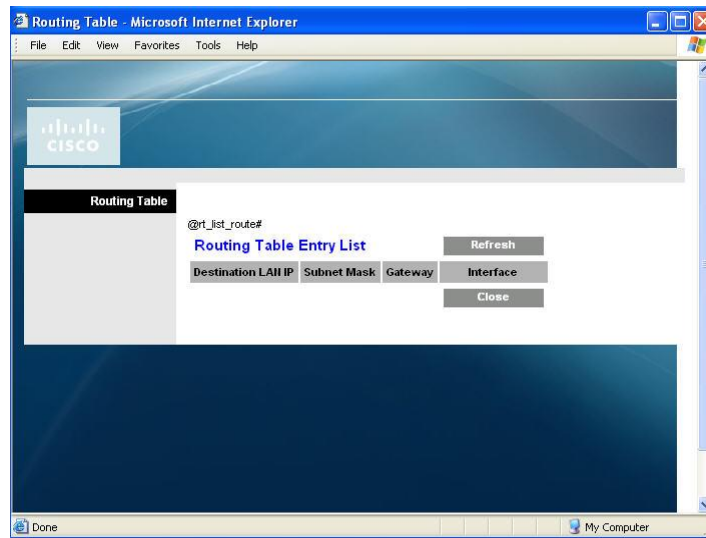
Routing Table - Microsoft Internet Explorer

File Edit View Favorites Tools Help

CISCO

Routing Table

@rt_list_route#

Routing Table Entry List

Refresh

| Destination LAN IP | Subnet Mask | Gateway | Interface |
|---|---|---|---|

Close

Done

My Computer